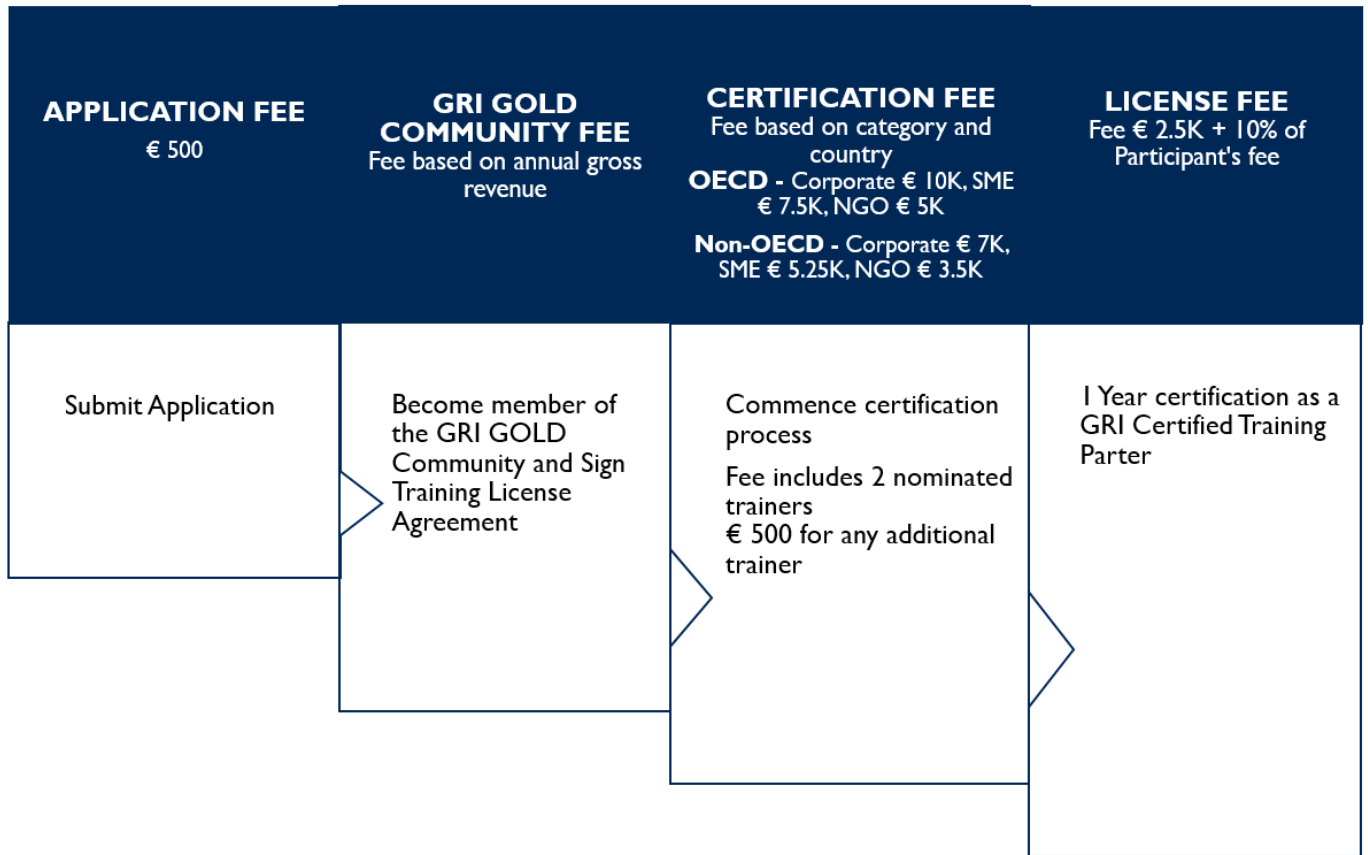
APPLICATION FEE
€ 500

GRI GOLD COMMUNITY FEE
Fee based on annual gross revenue

CERTIFICATION FEE
Fee based on category and country
OECD - Corporate € 10K, SME € 7.5K, NGO € 5K
Non-OECD - Corporate € 7K, SME € 5.25K, NGO € 3.5K

LICENSE FEE
Fee € 2.5K + 10% of Participant's fee

Submit Application

Become member of the GRI GOLD Community and Sign Training License Agreement

Commence certification process
Fee includes 2 nominated trainers
€ 500 for any additional trainer

1 Year certification as a GRI Certified Training Parter